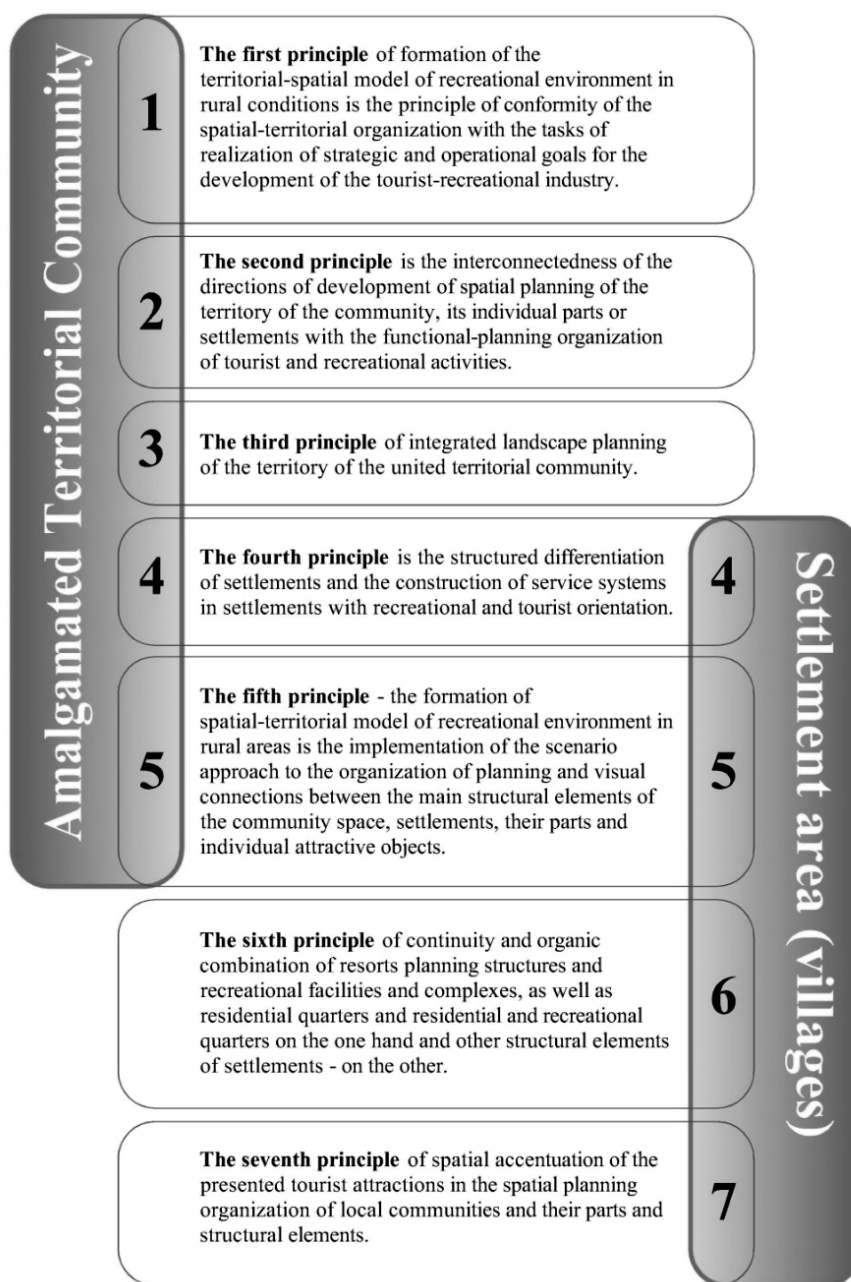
Amalgamated Territorial Community

1

**The first principle** of formation of the territorial-spatial model of recreational environment in rural conditions is the principle of conformity of the spatial-territorial organization with the tasks of realization of strategic and operational goals for the development of the tourist-recreational industry.

2

**The second principle** is the interconnectedness of the directions of development of spatial planning of the territory of the community, its individual parts or settlements with the functional-planning organization of tourist and recreational activities.

3

**The third principle** of integrated landscape planning of the territory of the united territorial community.

4

**The fourth principle** is the structured differentiation of settlements and the construction of service systems in settlements with recreational and tourist orientation.

4

5

**The fifth principle** - the formation of spatial-territorial model of recreational environment in rural areas is the implementation of the scenario approach to the organization of planning and visual connections between the main structural elements of the community space, settlements, their parts and individual attractive objects.

5

**The sixth principle** of continuity and organic combination of resorts planning structures and recreational facilities and complexes, as well as residential quarters and residential and recreational quarters on the one hand and other structural elements of settlements - on the other.

6

**The seventh principle** of spatial accentuation of the presented tourist attractions in the spatial planning organization of local communities and their parts and structural elements.

7

Settlement area (villages)